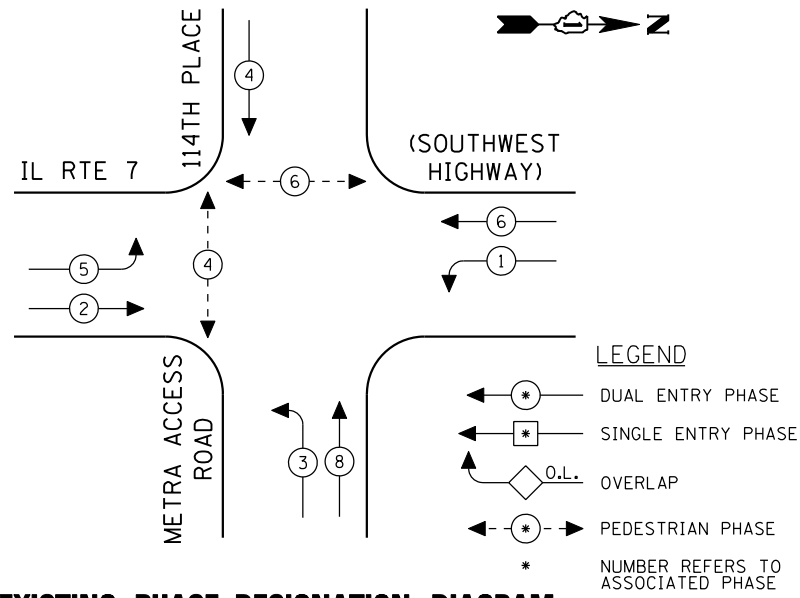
114TH PLACE

4

IL RTE 7

(SOUTHWEST HIGHWAY)

6

6

1

5

4

2

METRA ACCESS ROAD

3

8

LEGEND

* DUAL ENTRY PHASE

* SINGLE ENTRY PHASE

O.L. OVERLAP

* PEDESTRIAN PHASE

* NUMBER REFERS TO ASSOCIATED PHASE

N

EXISTING PHASE DESIGNATION DIAGRAM